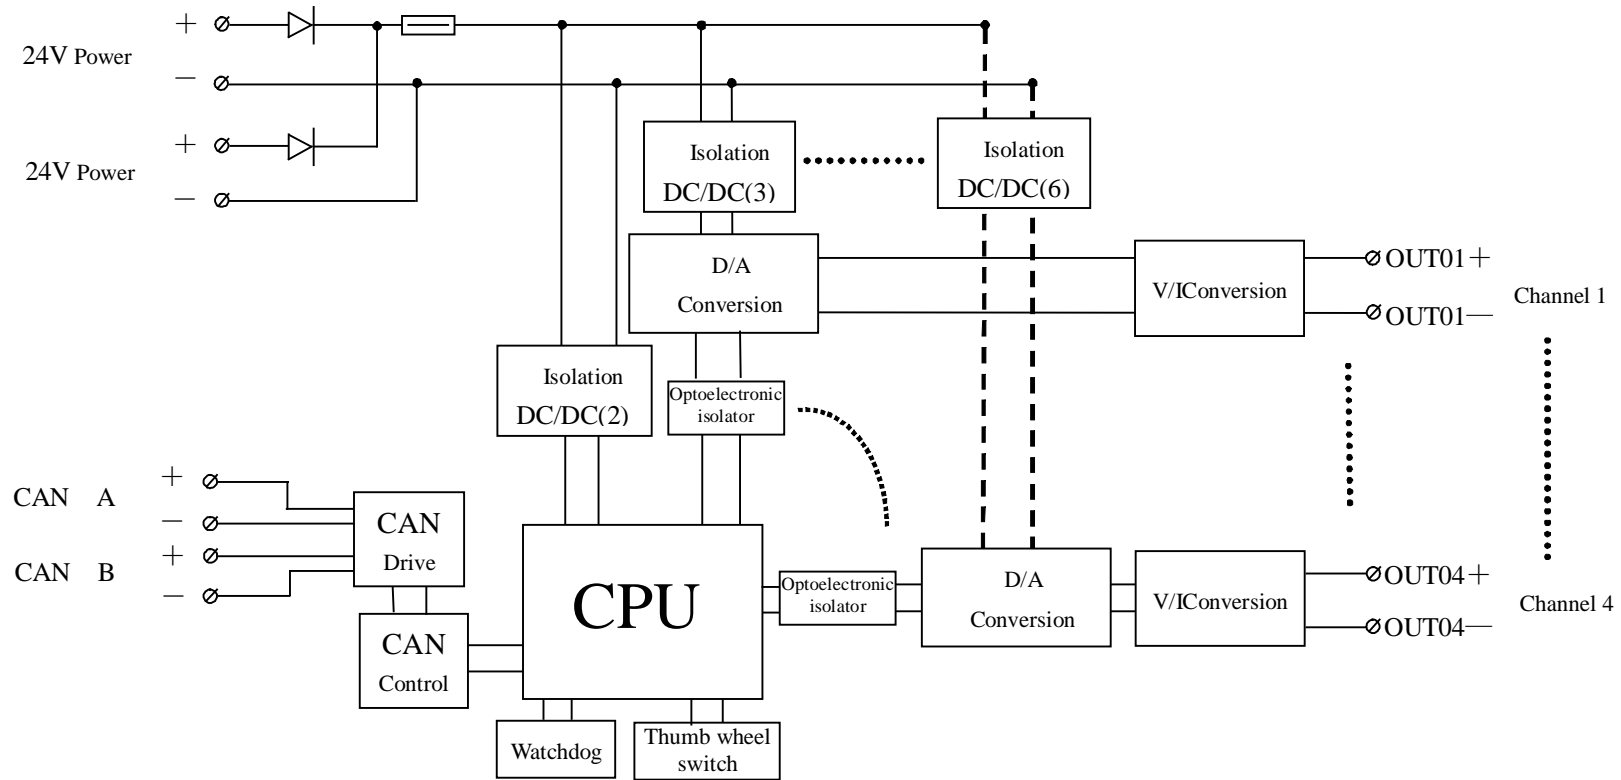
24V Power
+
−

24V Power
+
−

Isolation DC/DC(3)

Isolation DC/DC(6)

D/A Conversion

V/IConversion

OUT01＋
OUT01—
Channel 1

Isolation DC/DC(2)

Optoelectronic isolator

CAN A
+
−
CAN B
+
−

CAN Drive

CPU

Optoelectronic isolator

D/A Conversion

V/IConversion

OUT04＋
OUT04—
Channel 4

CAN Control

Watchdog

Thumb wheel switch